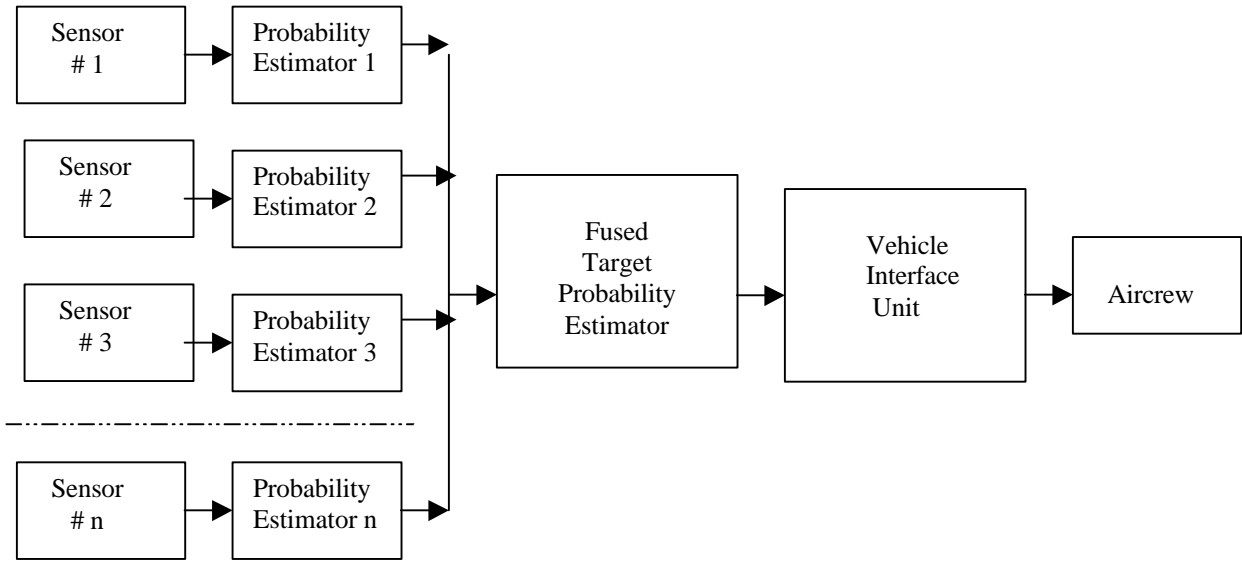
Sensor # 1

Probability Estimator 1

Sensor # 2

Probability Estimator 2

Sensor # 3

Probability Estimator 3

Sensor # n

Probability Estimator n

Fused Target Probability Estimator

Vehicle Interface Unit

Aircrew